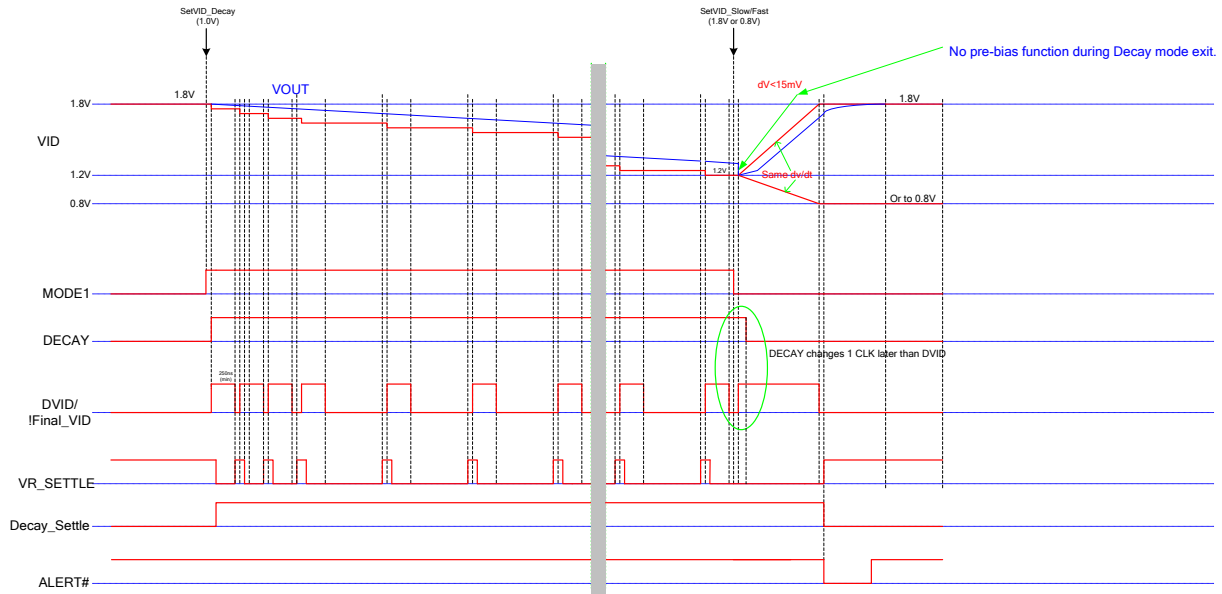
SetVID_Decay
(1.0V)

SetVID_Slow/Fast
(1.8V or 0.8V)

No pre-bias function during Decay mode exit.

1.8V
VOUT
dV<15mV
1.8V

1.8V
VID
1.2V
1.2V
Same dv/dt
0.8V
Or to 0.8V

MODE1

DECAY

DECAY changes 1 CLK later than DVID

250ns
(min)

DVID/
!Final_VID

VR_SETTLE

Decay_Settle

ALERT#